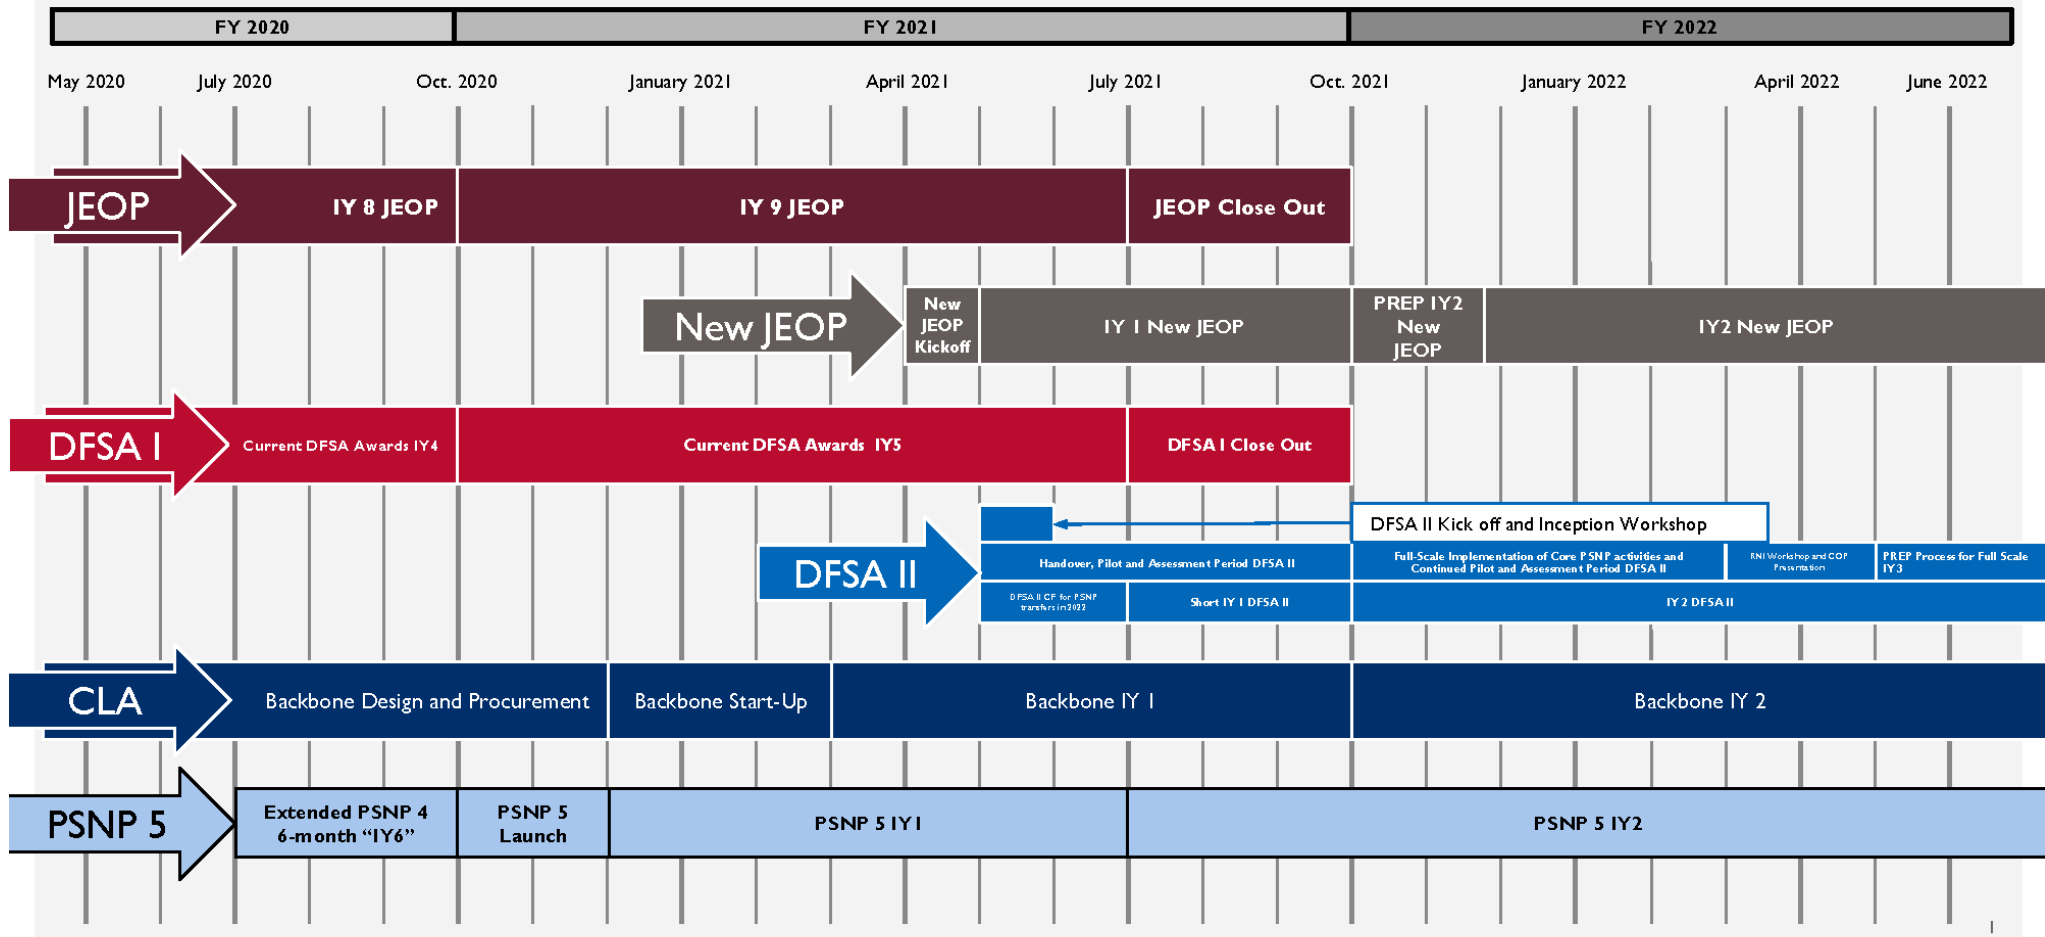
FY 2020
FY 2021
FY 2022

May 2020
July 2020
Oct. 2020
January 2021
April 2021
July 2021
Oct. 2021
January 2022
April 2022
June 2022

JEOP
IY 8 JEOP
IY 9 JEOP
JEOP Close Out

New JEOP
New JEOP Kickoff
IY 1 New JEOP
PREP IY2 New JEOP
IY2 New JEOP

DFSA I
Current DFSA Awards IY4
Current DFSA Awards IY5
DFSA I Close Out

DFSA II Kick off and Inception Workshop
DFSA II
Handover, Pilot and Assessment Period DFSA II
Full-Scale Implementation of Core PSNP activities and Continued Pilot and Assessment Period DFSA II
RNI Workshop and COP Presentation
PREP Process for Full Scale IY3
DFSA II CF for PSNP transfers in 2022
Short IY 1 DFSA II
IY 2 DFSA II

CLA
Backbone Design and Procurement
Backbone Start-Up
Backbone IY 1
Backbone IY 2

PSNP 5
Extended PSNP 4 6-month "IY6"
PSNP 5 Launch
PSNP 5 IY1
PSNP 5 IY2